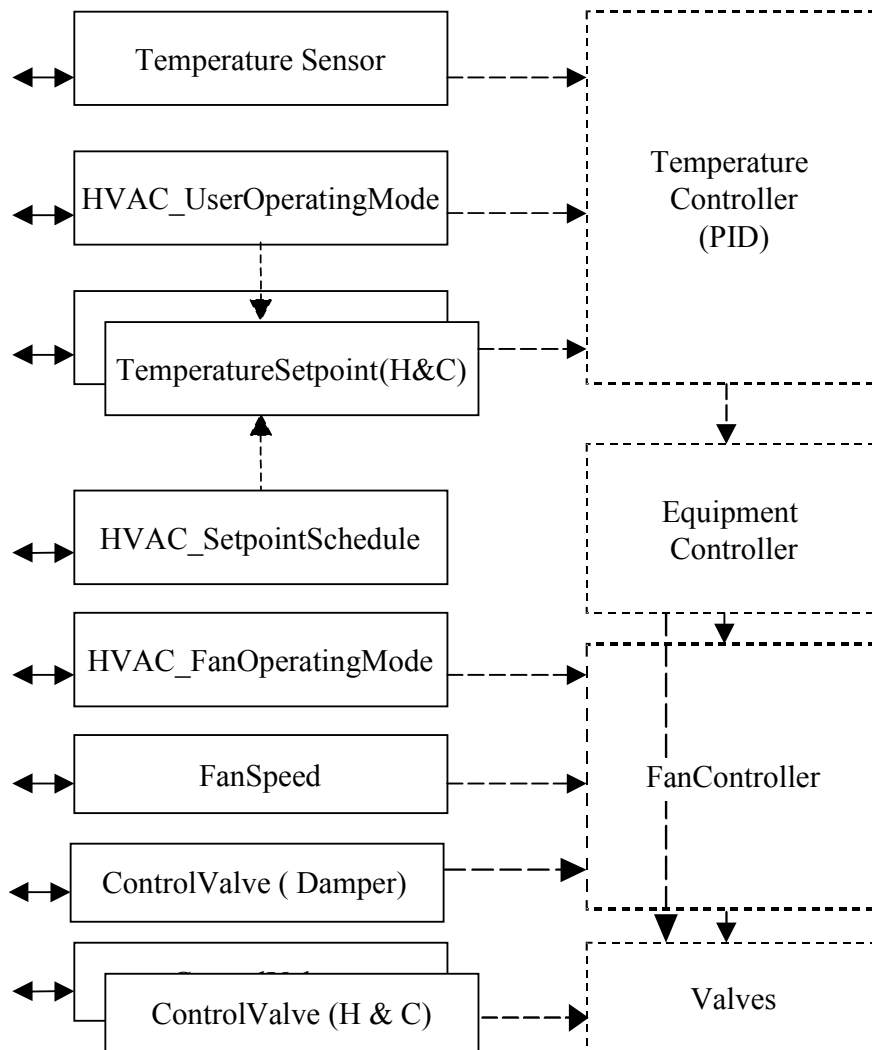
Temperature Sensor

HVAC_UserOperatingMode

TemperatureSetpoint(H&C)

HVAC_SetpointSchedule

HVAC_FanOperatingMode

FanSpeed

ControlValve ( Damper)

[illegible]

ControlValve (H & C)

Temperature Controller (PID)

Equipment Controller

FanController

Valves